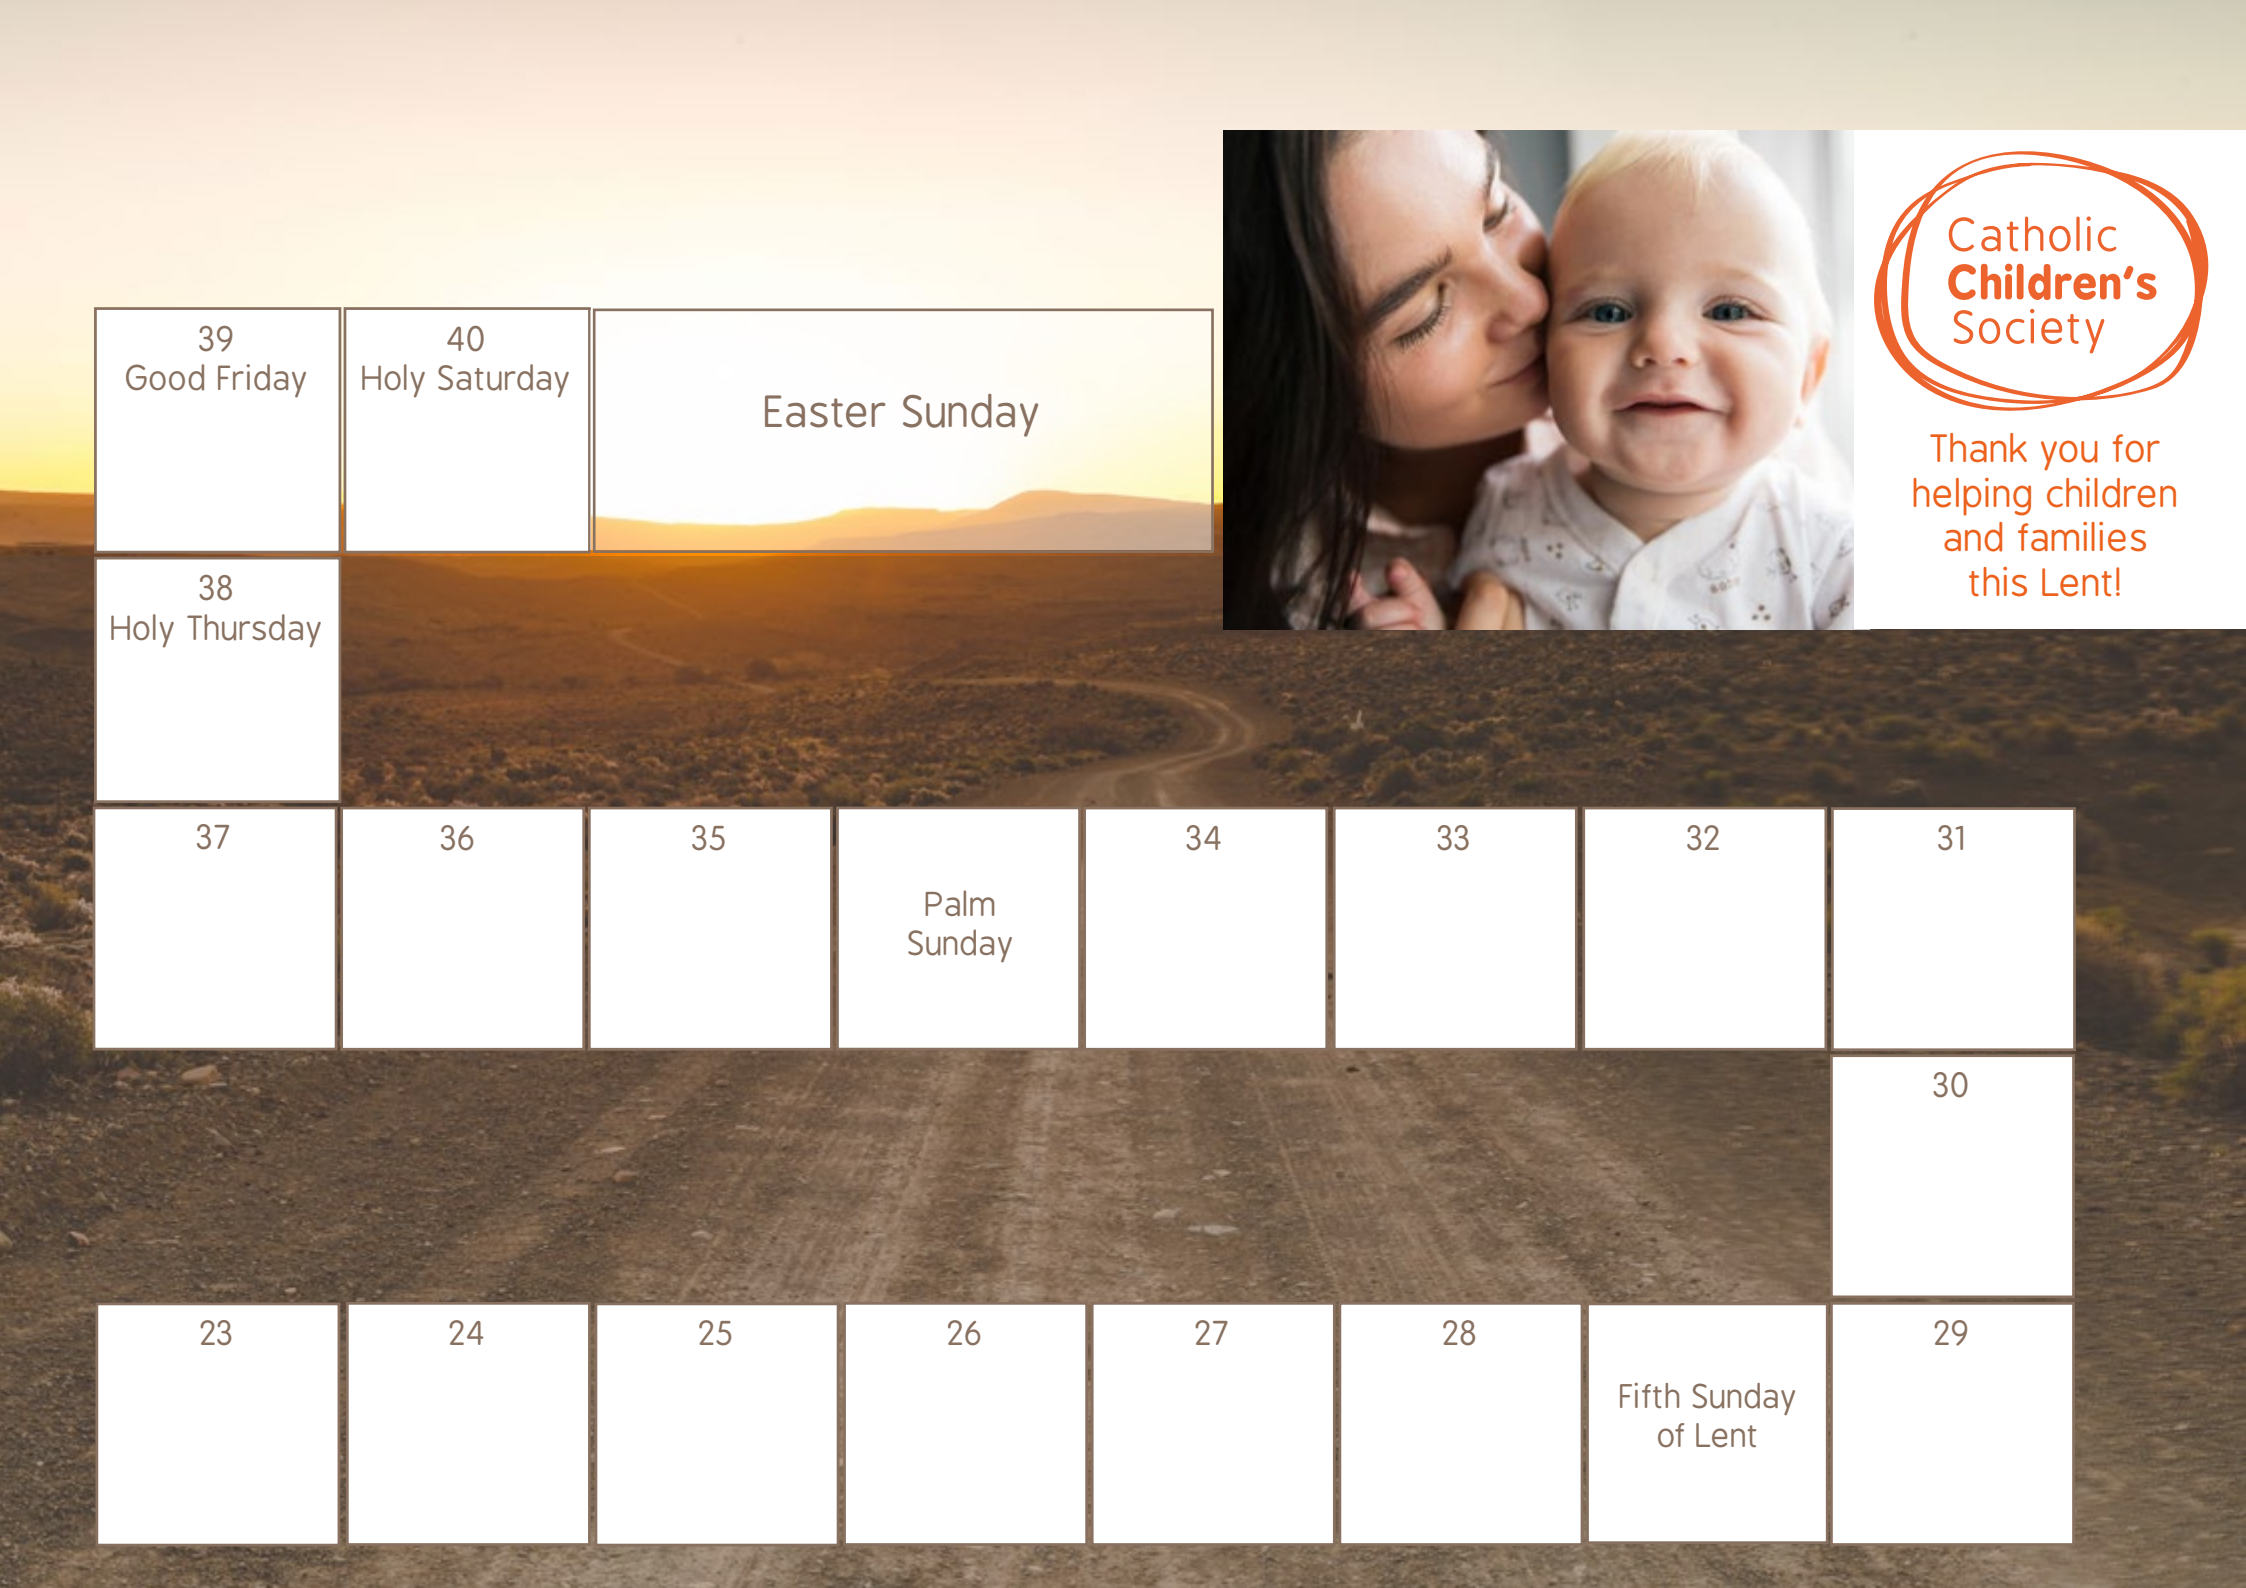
39
Good Friday

40
Holy Saturday

Easter Sunday

Catholic
Children's
Society

Thank you for helping children and families this Lent!

38
Holy Thursday

37

36

35

Palm Sunday

34

33

32

31

30

23

24

25

26

27

28

Fifth Sunday of Lent

29